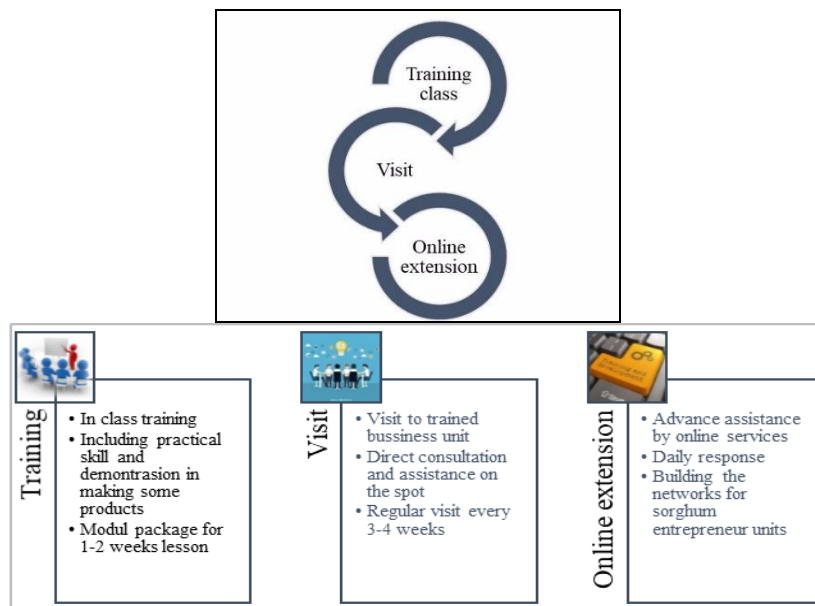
Training class

Visit

Online extension

Training

• In class training
• Including practical skill and demontrasion in making some products
• Modul package for 1-2 weeks lesson

Visit

• Visit to trained bussiness unit
• Direct consultation and assistance on the spot
• Regular visit every 3-4 weeks

Online extension

• Advance assistance by online services
• Daily response
• Building the networks for sorghum entrepreneur units